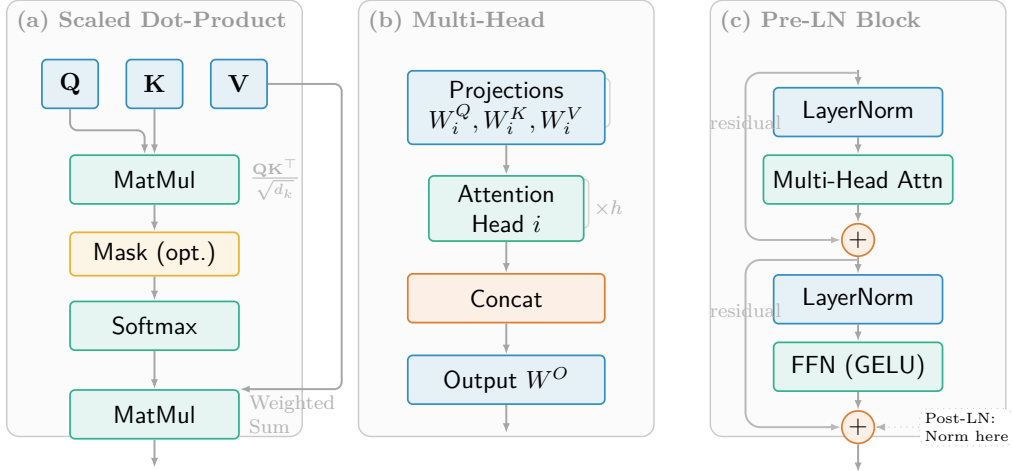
(a) Scaled Dot-Product

Q

K

V

MatMul

$\frac{\mathbf{QK}^\top}{\sqrt{d_k}}$

Mask (opt.)

Softmax

MatMul

Weighted Sum

(b) Multi-Head

Projections $W_i^Q, W_i^K, W_i^V$

Attention Head $i$

$\times h$

Concat

Output $W^O$

(c) Pre-LN Block

residual

LayerNorm

Multi-Head Attn

$+$

residual

LayerNorm

FFN (GELU)

$+$

Post-LN: Norm here